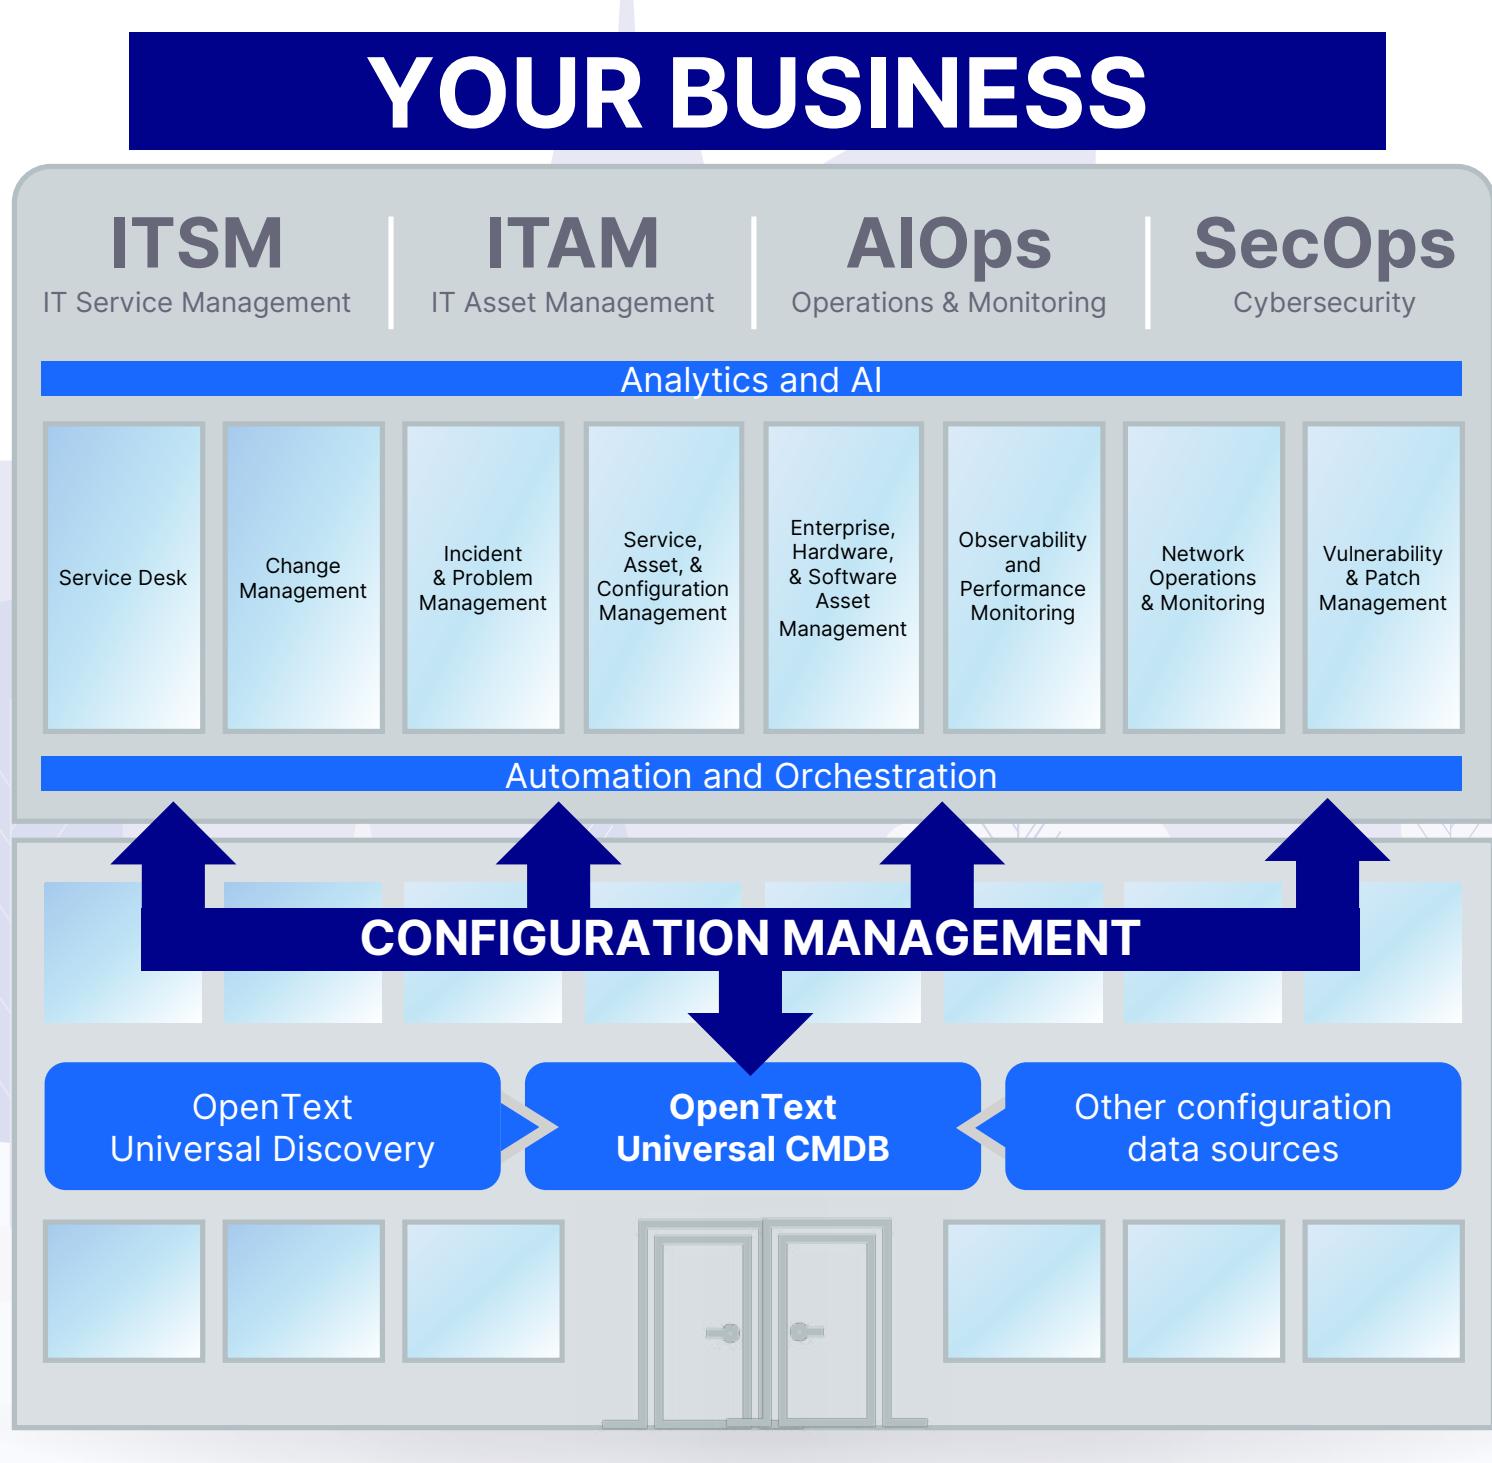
YOUR BUSINESS

ITSM
IT Service Management

ITAM
IT Asset Management

AIOps
Operations & Monitoring

SecOps
Cybersecurity

Analytics and AI

Service Desk

Change Management

Incident & Problem Management

Service, Asset, & Configuration Management

Enterprise, Hardware, & Software Asset Management

Observability and Performance Monitoring

Network Operations & Monitoring

Vulnerability & Patch Management

Automation and Orchestration

CONFIGURATION MANAGEMENT

OpenText Universal Discovery

OpenText Universal CMDB

Other configuration data sources